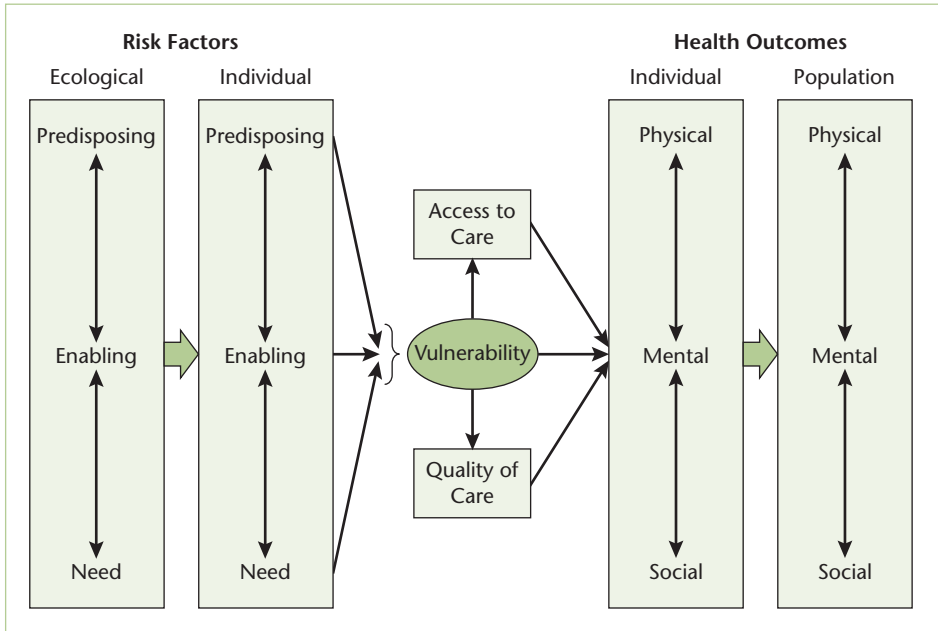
Risk Factors

Ecological

Predisposing

Enabling

Need

Individual

Predisposing

Enabling

Need

Access to Care

Vulnerability

Quality of Care

Health Outcomes

Individual

Physical

Mental

Social

Population

Physical

Mental

Social